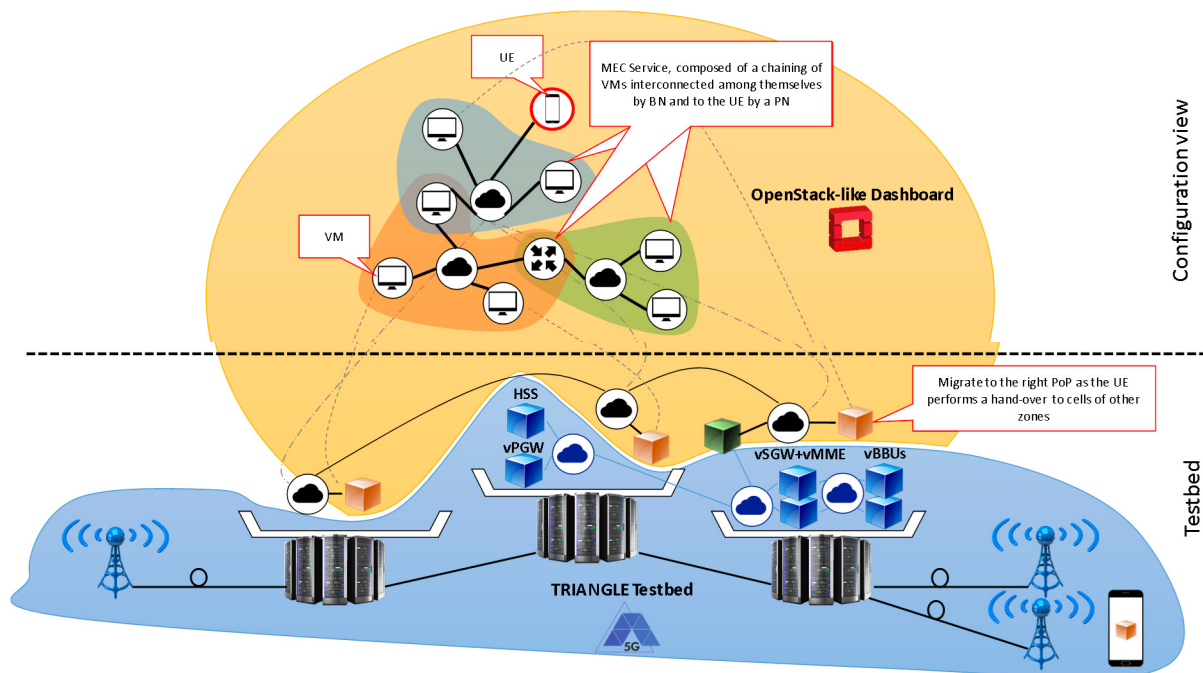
UE

MEC Service, composed of a chaining of VMs interconnected among themselves by BN and to the UE by a PN

Configuration view

OpenStack-like Dashboard

VM

Migrate to the right PoP as the UE performs a hand-over to cells of other zones

HSS

vPGW

vSGW+vMME

vBBUs

Testbed

TRIANGLE Testbed

5G